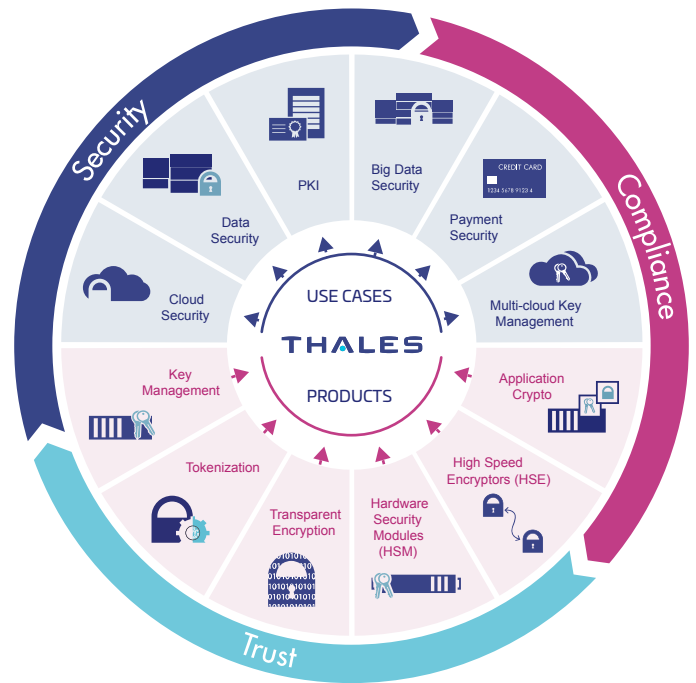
Security

Compliance

Trust

PKI

Big Data Security

CREDIT CARD
1234 5678 9123 4

Payment Security

Multi-cloud Key Management

Data Security

Cloud Security

USE CASES

THALES

PRODUCTS

Key Management

Application Crypto

Tokenization

High Speed Encryptors (HSE)

Transparent Encryption

Hardware Security Modules (HSM)